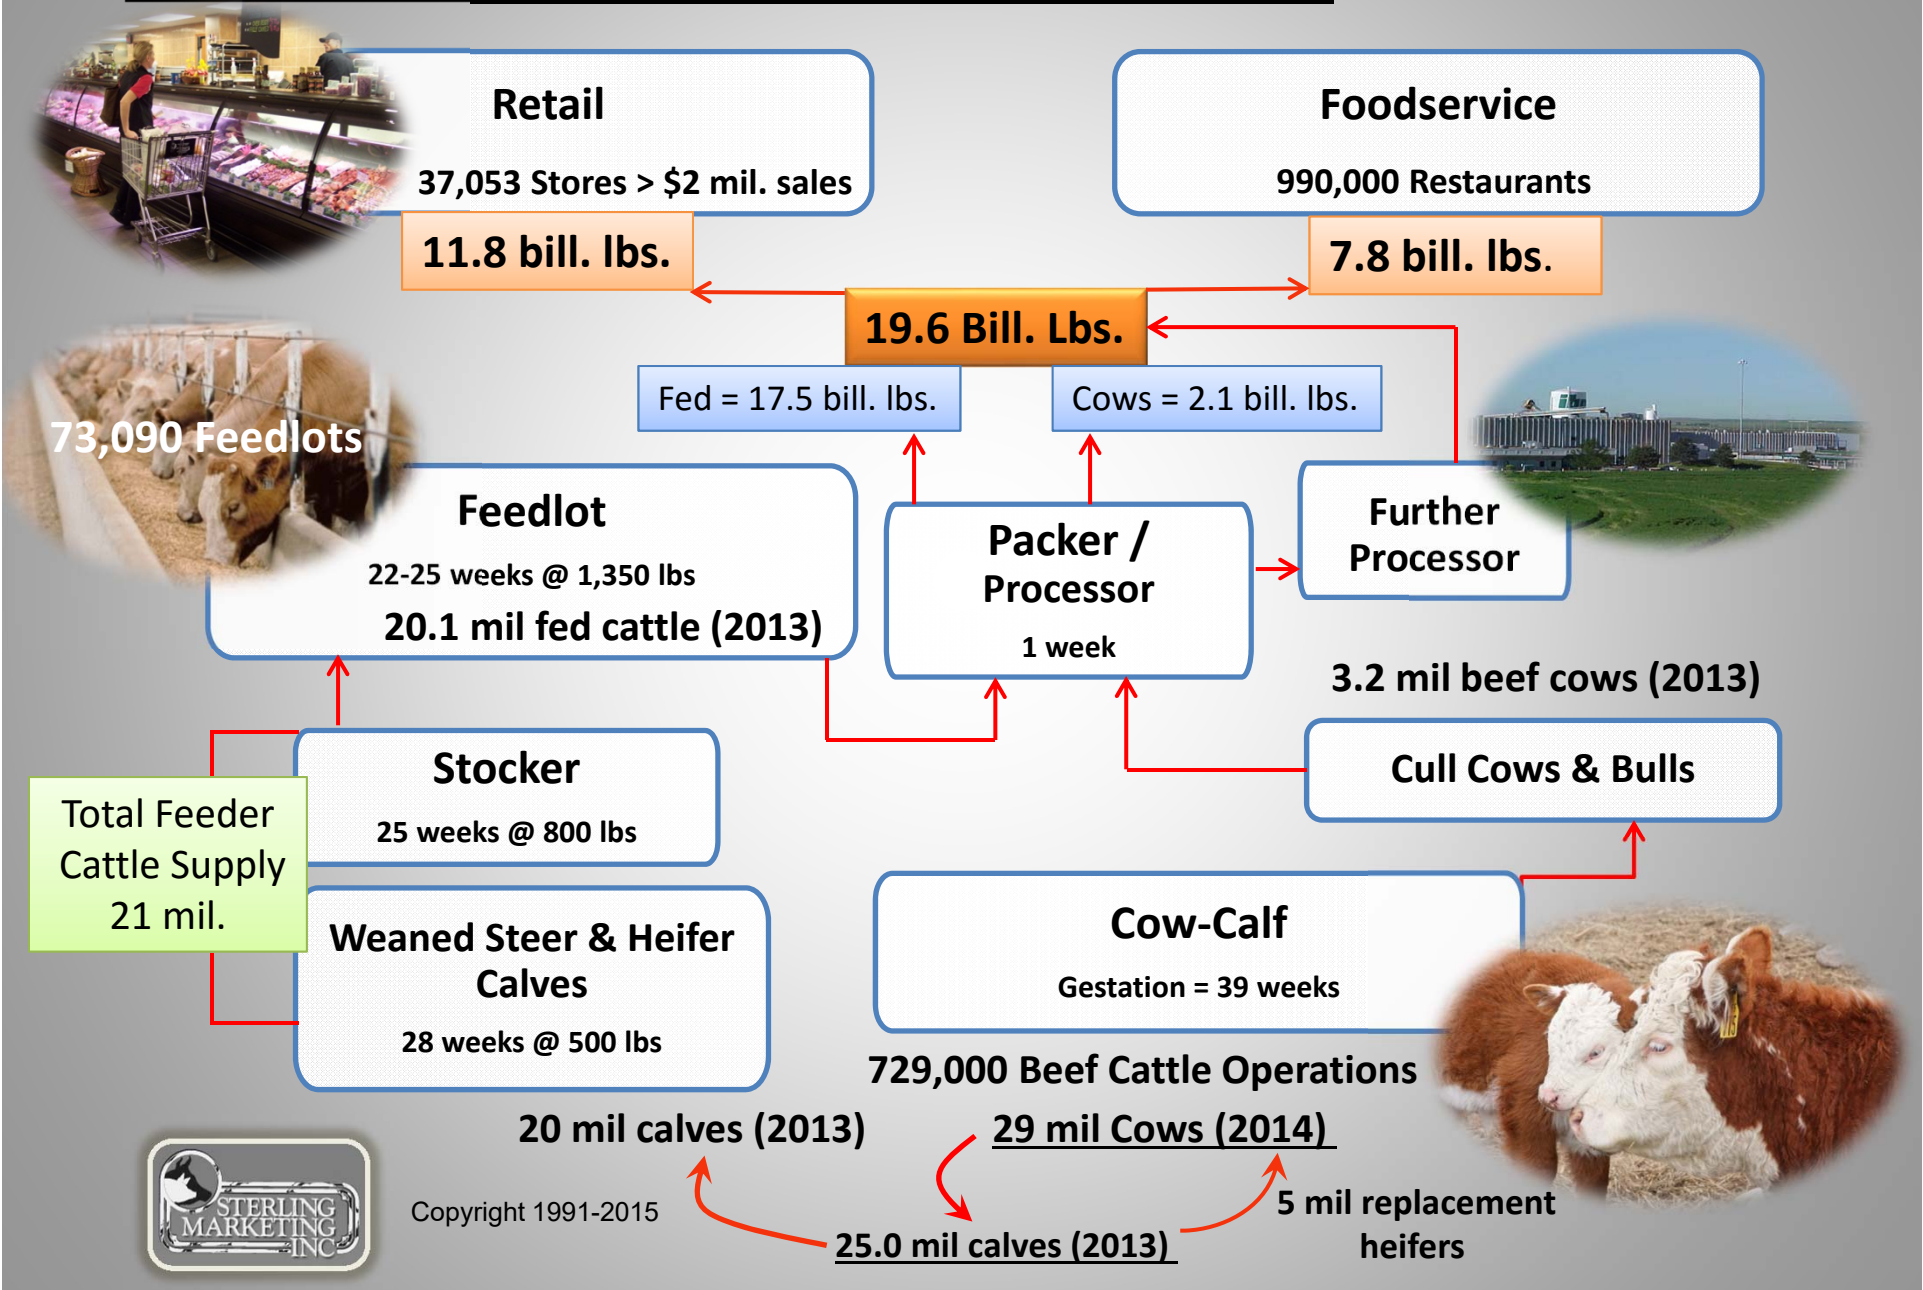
Retail

37,053 Stores > $2 mil. sales

11.8 bill. lbs.

Foodservice

990,000 Restaurants

7.8 bill. lbs.

19.6 Bill. Lbs.

Fed = 17.5 bill. lbs.

Cows = 2.1 bill. lbs.

73,090 Feedlots

Feedlot

22-25 weeks @ 1,350 lbs

20.1 mil fed cattle (2013)

Packer / Processor

1 week

Further Processor

3.2 mil beef cows (2013)

Cull Cows & Bulls

Stocker

25 weeks @ 800 lbs

Total Feeder Cattle Supply 21 mil.

Weaned Steer & Heifer Calves

28 weeks @ 500 lbs

Cow-Calf

Gestation = 39 weeks

729,000 Beef Cattle Operations

20 mil calves (2013)

29 mil Cows (2014)

5 mil replacement heifers

25.0 mil calves (2013)

STERLING MARKETING INC

Copyright 1991-2015